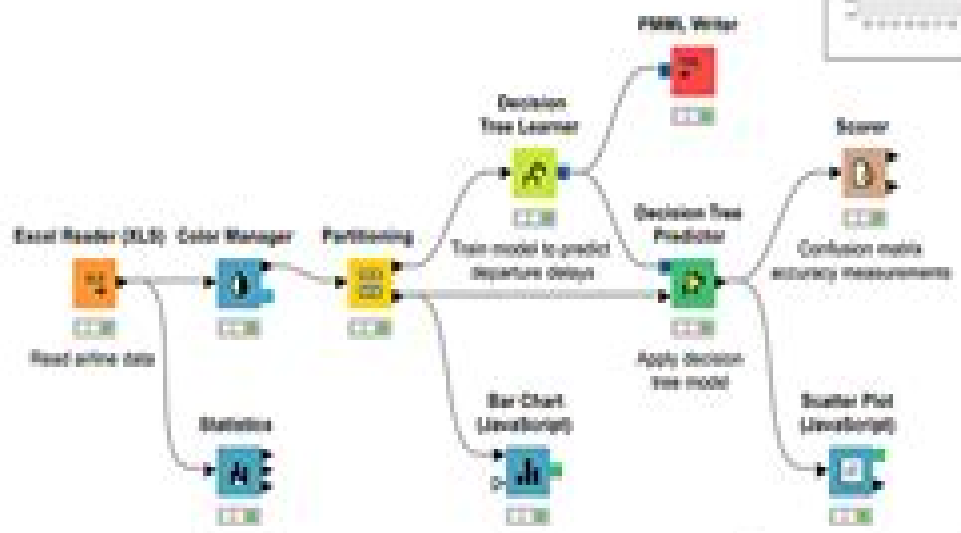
PMML Writer

Decision Tree Learner

Scorer

Decision Tree Predictor

Excel Reader (XLS)

Color Manager

Partitioning

Train model to predict departure delays

Confusion matrix accuracy measurements

Read airline data

Apply decision tree model

Statistics

Bar Chart (JavaScript)

Scatter Plot (JavaScript)